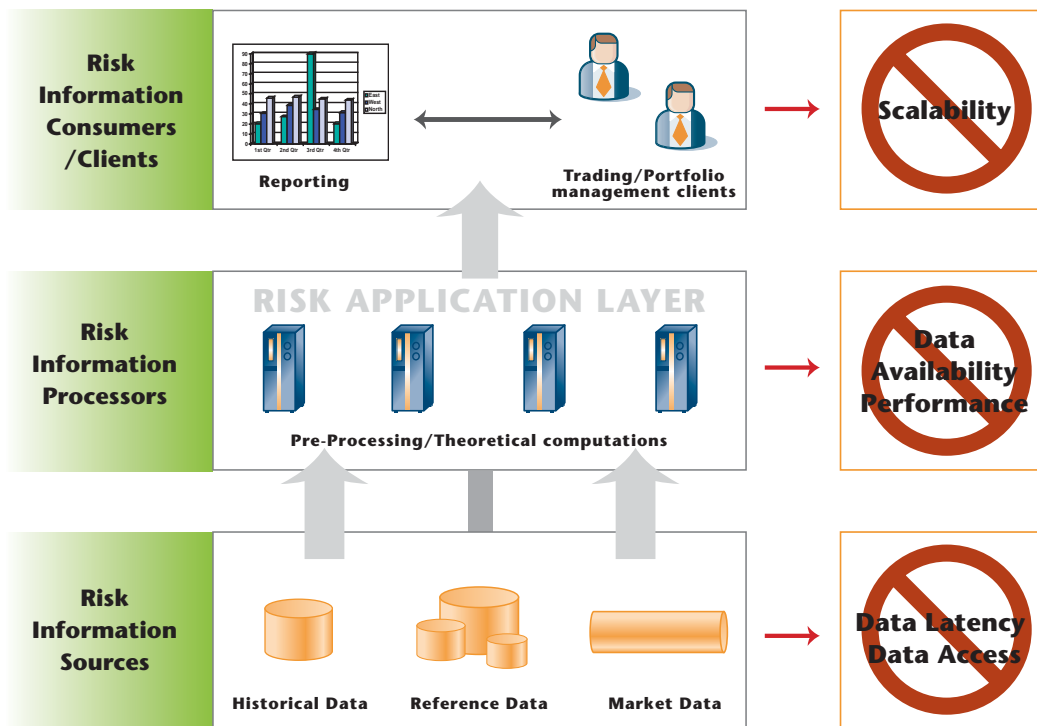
Risk Information Consumers /Clients

Reporting

Trading/Portfolio management clients

Scalability

Risk Information Processors

RISK APPLICATION LAYER

Pre-Processing/Theoretical computations

Data Availability Performance

Risk Information Sources

Historical Data

Reference Data

Market Data

Data Latency Data Access